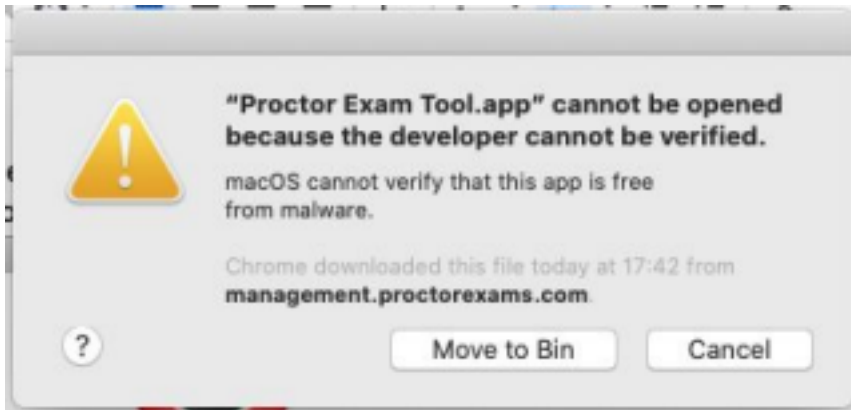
"Proctor Exam Tool.app" cannot be opened because the developer cannot be verified.

macOS cannot verify that this app is free from malware.

Chrome downloaded this file today at 17:42 from **management.proctorexams.com**.

?

Move to Bin

Cancel